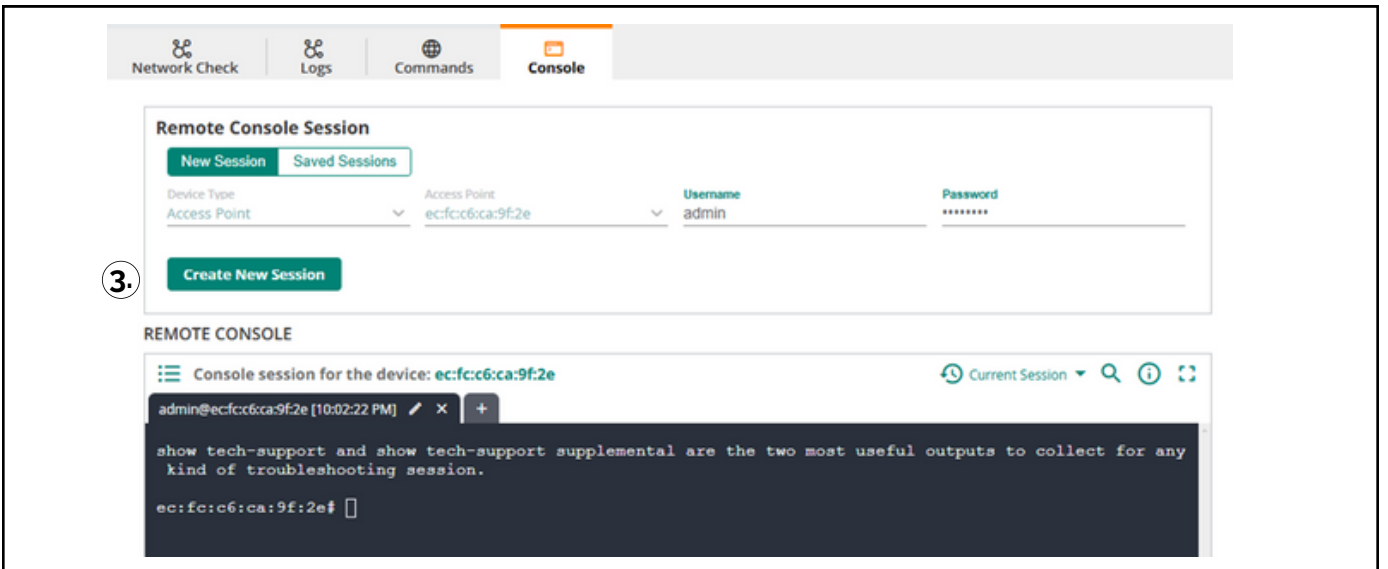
Network Check Logs Commands Console

Remote Console Session

New Session Saved Sessions

Device Type
Access Point

Access Point
ec:fc:c6:ca:9f:2e

Username
admin

Password
•••••••••

3.

Create New Session

REMOTE CONSOLE

Console session for the device: ec:fc:c6:ca:9f:2e

Current Session

admin@ec:fc:c6:ca:9f:2e [10:02:22 PM]

+

show tech-support and show tech-support supplemental are the two most useful outputs to collect for any kind of troubleshooting session.

ec:fc:c6:ca:9f:2e#